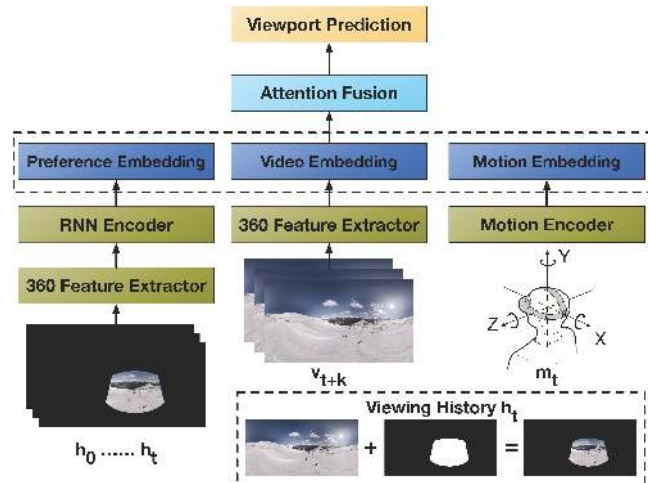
Viewport Prediction

Attention Fusion

Preference Embedding

Video Embedding

Motion Embedding

RNN Encoder

360 Feature Extractor

Motion Encoder

360 Feature Extractor

Y

Z

X

$v_{t+k}$

$m_t$

$h_0 ...... h_t$

Viewing History $h_t$

+

=